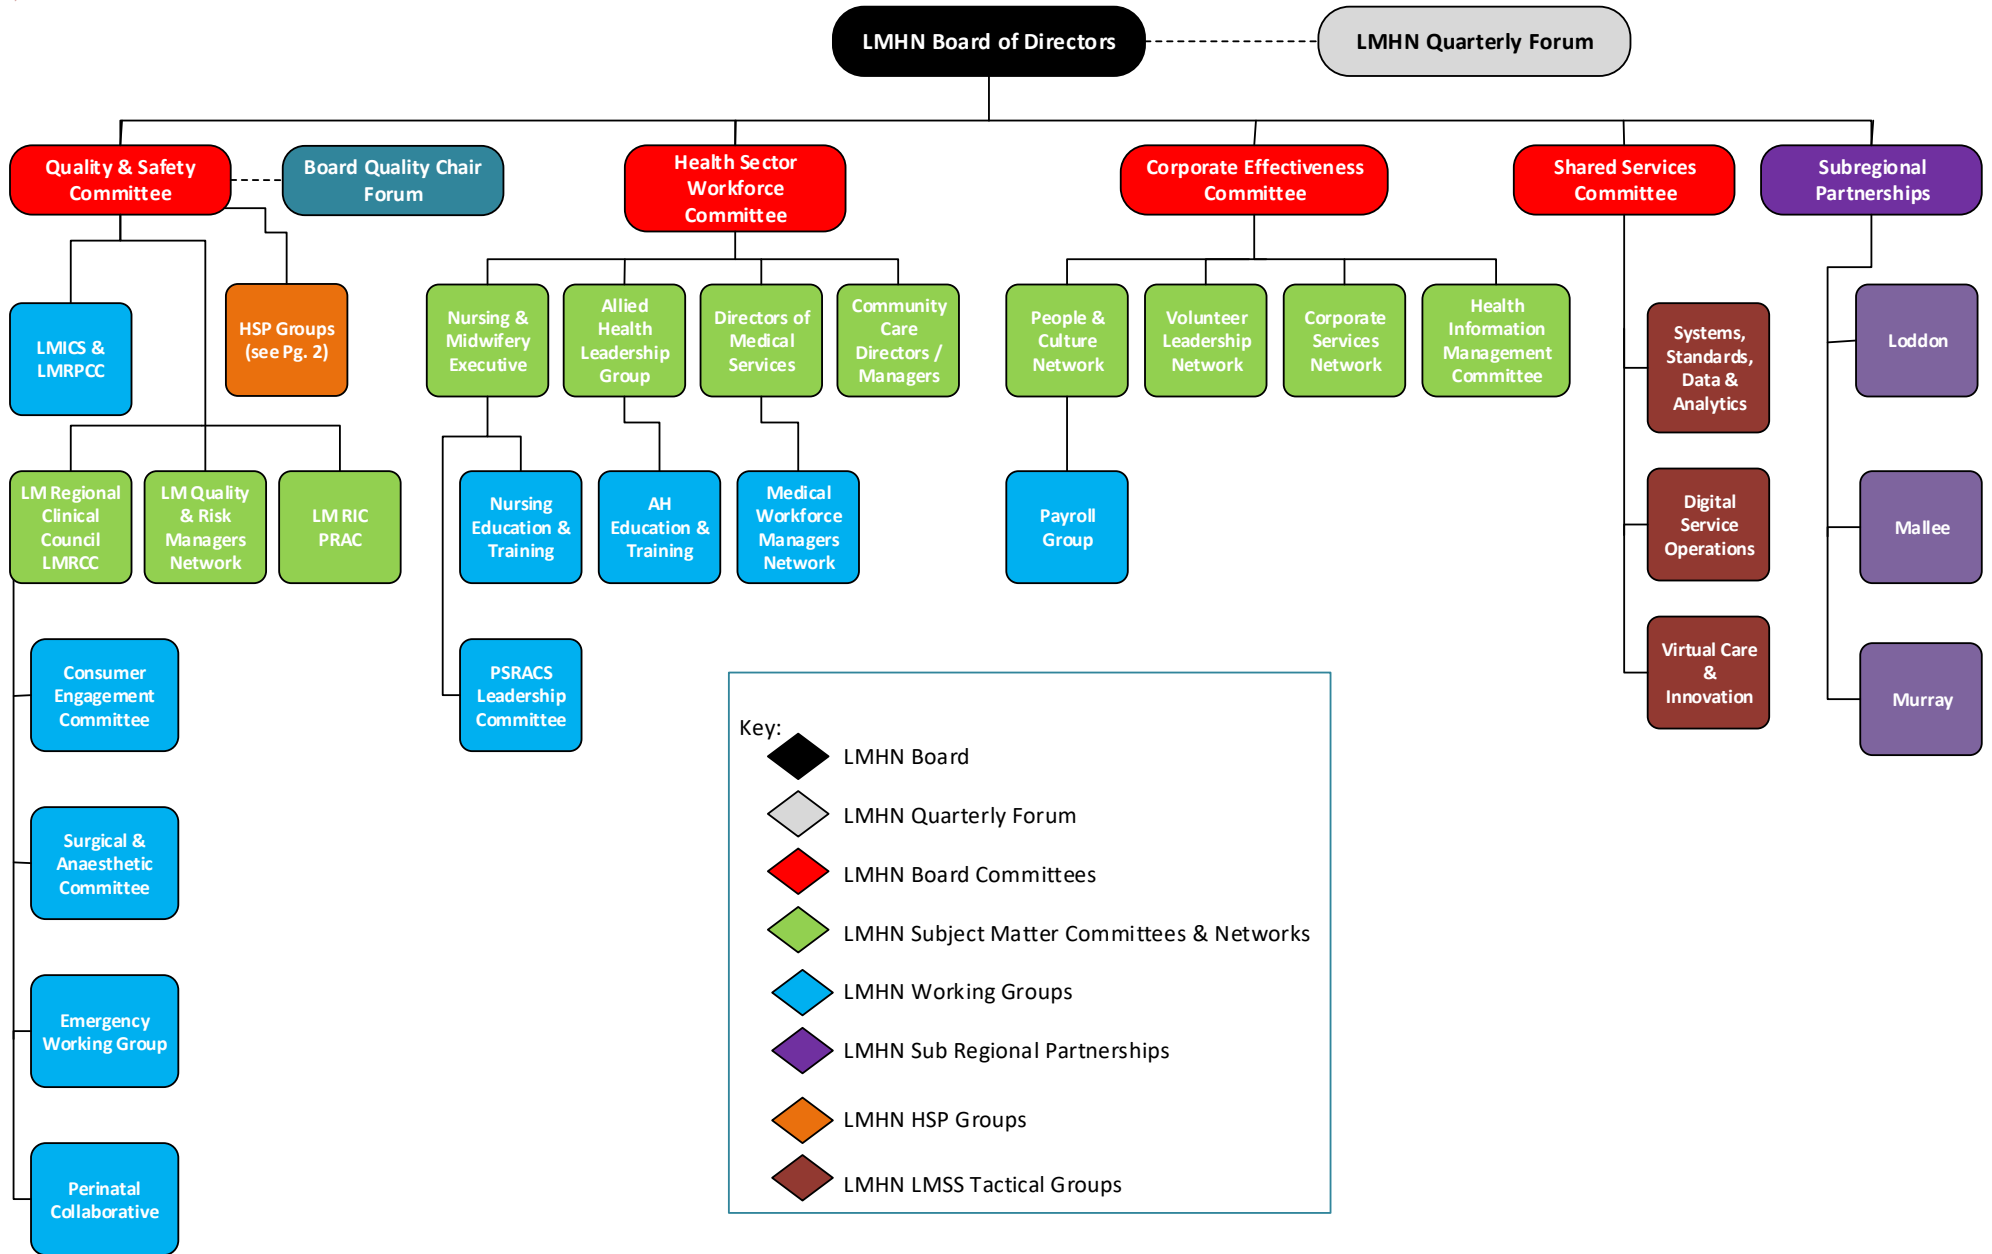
LMHN Board of Directors

LMHN Quarterly Forum

Quality & Safety Committee

Board Quality Chair Forum

Health Sector Workforce Committee

Corporate Effectiveness Committee

Shared Services Committee

Subregional Partnerships

LMICS & LMRPCC

HSP Groups (see Pg. 2)

LM Regional Clinical Council LMRCC

LM Quality & Risk Managers Network

LM RIC PRAC

Consumer Engagement Committee

Surgical & Anaesthetic Committee

Emergency Working Group

Perinatal Collaborative

Nursing & Midwifery Executive

Allied Health Leadership Group

Directors of Medical Services

Community Care Directors / Managers

Nursing Education & Training

AH Education & Training

Medical Workforce Managers Network

PSRACS Leadership Committee

People & Culture Network

Volunteer Leadership Network

Corporate Services Network

Health Information Management Committee

Payroll Group

Systems, Standards, Data & Analytics

Digital Service Operations

Virtual Care & Innovation

Loddon

Mallee

Murray

Key:
LMHN Board
LMHN Quarterly Forum
LMHN Board Committees
LMHN Subject Matter Committees & Networks
LMHN Working Groups
LMHN Sub Regional Partnerships
LMHN HSP Groups
LMHN LMSS Tactical Groups